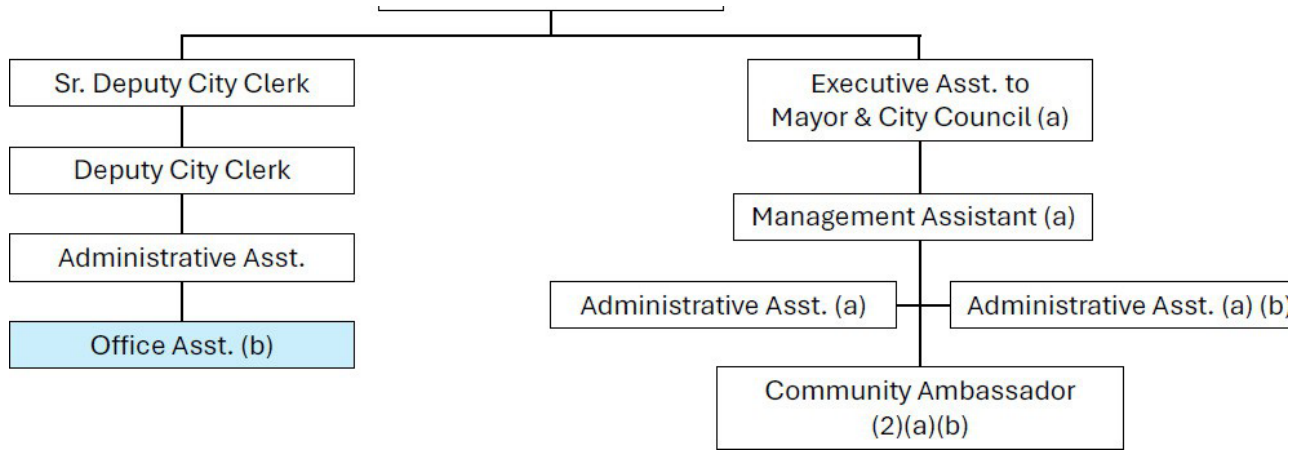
Sr. Deputy City Clerk

Deputy City Clerk

Administrative Asst.

Office Asst. (b)

Executive Asst. to Mayor & City Council (a)

Management Assistant (a)

Administrative Asst. (a)

Administrative Asst. (a) (b)

Community Ambassador (2)(a)(b)